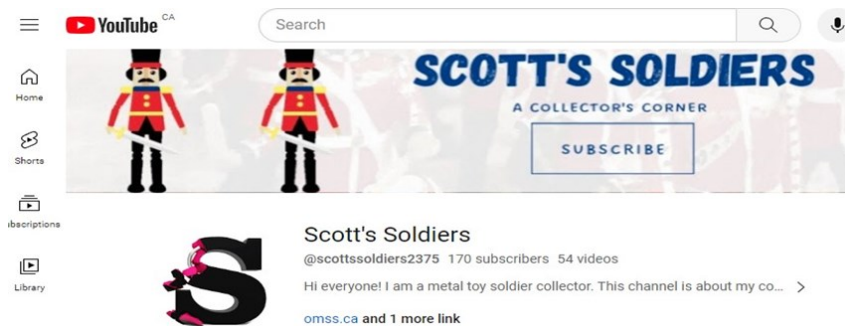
YouTube CA

Search

Home

Shorts

ıbscriptions

Library

SCOTT'S SOLDIERS

A COLLECTOR'S CORNER

SUBSCRIBE

Scott's Soldiers

@scottssoldiers2375 170 subscribers 54 videos

Hi everyone! I am a metal toy soldier collector. This channel is about my co...

omss.ca and 1 more link